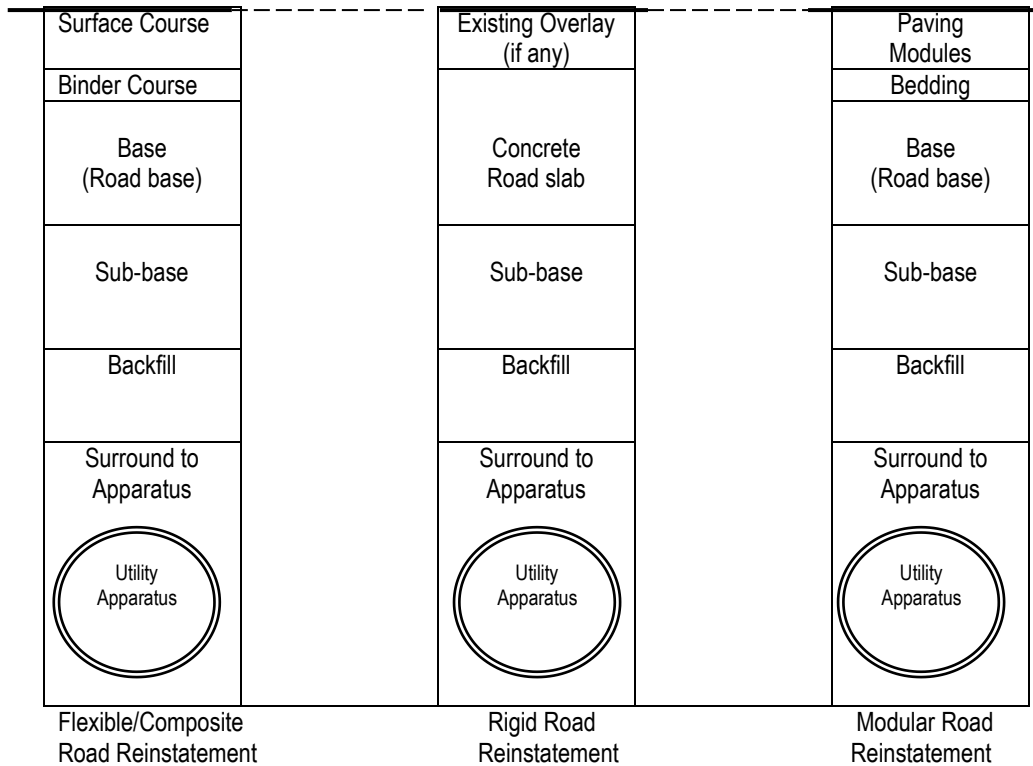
Surface Course
Binder Course
Base
(Road base)
Sub-base
Backfill
Surround to
Apparatus
Utility
Apparatus
Flexible/Composite
Road Reinstatement

Existing Overlay
(if any)
Concrete
Road slab
Sub-base
Backfill
Surround to
Apparatus
Utility
Apparatus
Rigid Road
Reinstatement

Paving
Modules
Bedding
Base
(Road base)
Sub-base
Backfill
Surround to
Apparatus
Utility
Apparatus
Modular Road
Reinstatement